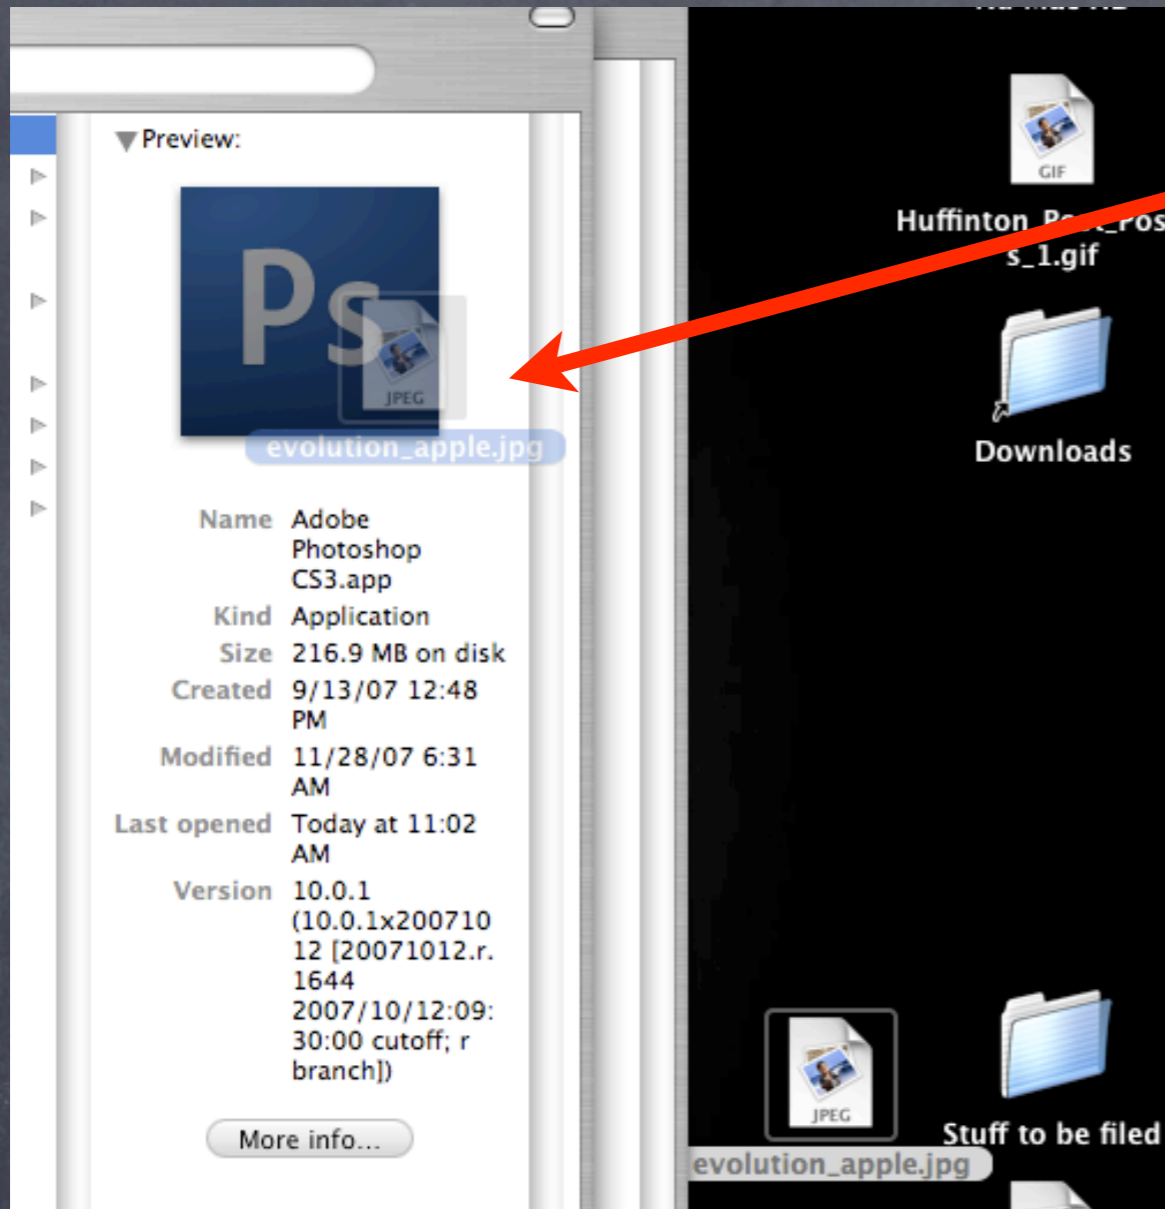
Preview:

Ps

JPEG

evolution_apple.jpg

Name Adobe Photoshop CS3.app

Kind Application

Size 216.9 MB on disk

Created 9/13/07 12:48 PM

Modified 11/28/07 6:31 AM

Last opened Today at 11:02 AM

Version 10.0.1 (10.0.1x20071012 [20071012.r.1644 2007/10/12:09:30:00 cutoff; r branch])

More info...

GIF

Huffinton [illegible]os s_1.gif

Downloads

JPEG

evolution_apple.jpg

Stuff to be filed